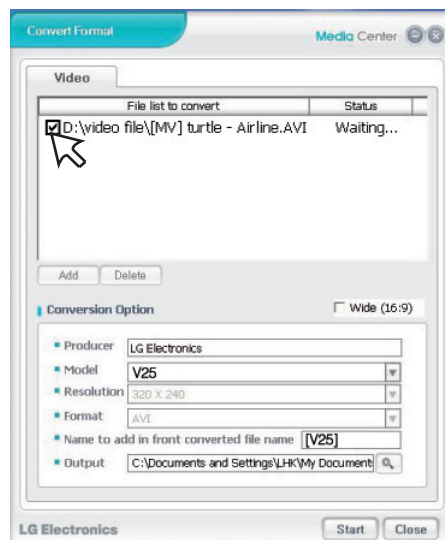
Convert Format

Media Center

Video

| File list to convert | Status |
|---|---|
| D:\video file\[MV] turtle - Airline.AVI | Waiting... |

Add Delete

Conversion Option

Wide (16:9)

Producer LG Electronics

Model V25

Resolution 320 X 240

Format AVI

Name to add in front converted file name [V25]

Output C:\Documents and Settings\LHK\My Document

LG Electronics

Start Close